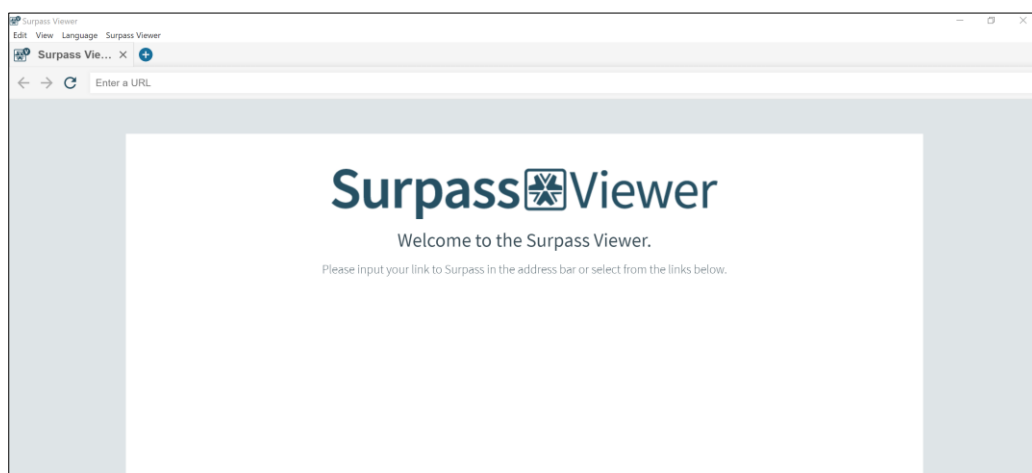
Surpass Viewer
Edit View Language Surpass Viewer
Surpass Vie... ×
Enter a URL

Surpass Viewer

Welcome to the Surpass Viewer.

Please input your link to Surpass in the address bar or select from the links below.